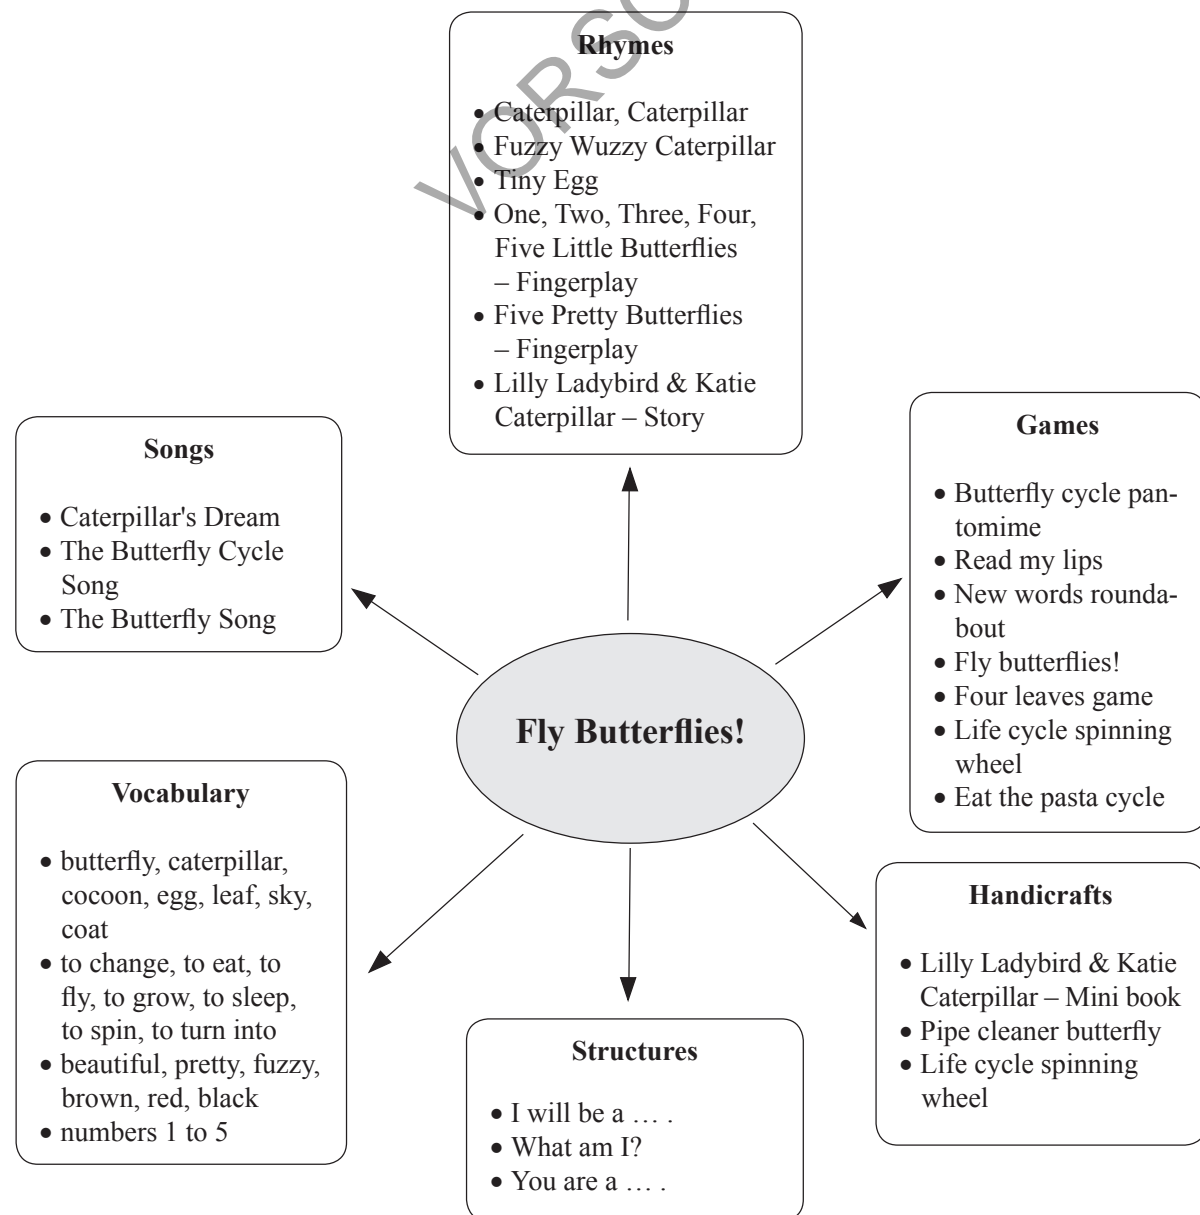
VORSCHAU

Rhymes

- Caterpillar, Caterpillar
- Fuzzy Wuzzy Caterpillar
- Tiny Egg
- One, Two, Three, Four, Five Little Butterflies – Fingerplay
- Five Pretty Butterflies – Fingerplay
- Lilly Ladybird & Katie Caterpillar – Story

Songs

- Caterpillar's Dream
- The Butterfly Cycle Song
- The Butterfly Song

Games

- Butterfly cycle pantomime
- Read my lips
- New words roundabout
- Fly butterflies!
- Four leaves game
- Life cycle spinning wheel
- Eat the pasta cycle

Fly Butterflies!

Vocabulary

- butterfly, caterpillar, cocoon, egg, leaf, sky, coat
- to change, to eat, to fly, to grow, to sleep, to spin, to turn into
- beautiful, pretty, fuzzy, brown, red, black
- numbers 1 to 5

Handicrafts

- Lilly Ladybird & Katie Caterpillar – Mini book
- Pipe cleaner butterfly
- Life cycle spinning wheel

Structures

- I will be a … .
- What am I?
- You are a … .